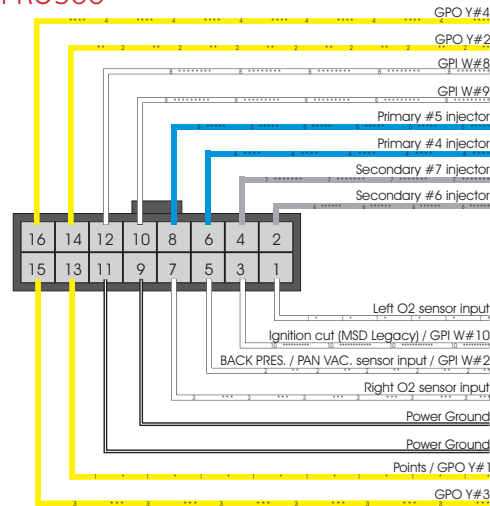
GPO Y#4
GPO Y#2
GPI W#8
GPI W#9
Primary #5 injector
Primary #4 injector
Secondary #7 injector
Secondary #6 injector

| 16 | 14 | 12 | 10 | 8 | 6 | 4 | 2 |
|---|---|---|---|---|---|---|---|
| 15 | 13 | 11 | 9 | 7 | 5 | 3 | 1 |

Left O2 sensor input
Ignition cut (MSD Legacy) / GPI W#10
BACK PRES. / PAN VAC. sensor input / GPI W#2
Right O2 sensor input
Power Ground
Power Ground
Points / GPO Y#1
GPO Y#3